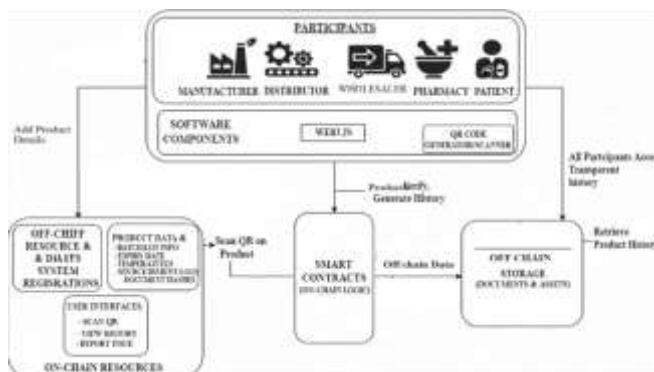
PARTICIPANTS

MANUFACTURER DISTRIBUTOR WHOLESALER PHARMACY PATIENT

SOFTWARE COMPONENTS

WEB3.JS

QR CODE GENERATOR/SCANNER

Add Product Details

All Participants Access Transparent history

Product Verify, Generate History

Retrieve Product History

OFF-CHAIN RESOURCE & & DAAPS SYSTEM REGISTRATIONS

PRODUCT DATA &
- BATCH/LOT INFO
- EXPIRE DATE
- TEMPERATURES
- STOCK/INVENTORY LOGS
- DOCUMENT HASHES

USER INTERFACES
- SCAN QR
- VIEW HISTORY
- REPORT ISSUE

ON-CHAIN RESOURCES

Scan QR on Product

SMART CONTRACTS (ON-CHAIN LOGIC)

Off-chain Data

OFF CHAIN STORAGE (DOCUMENTS & ASSETS)